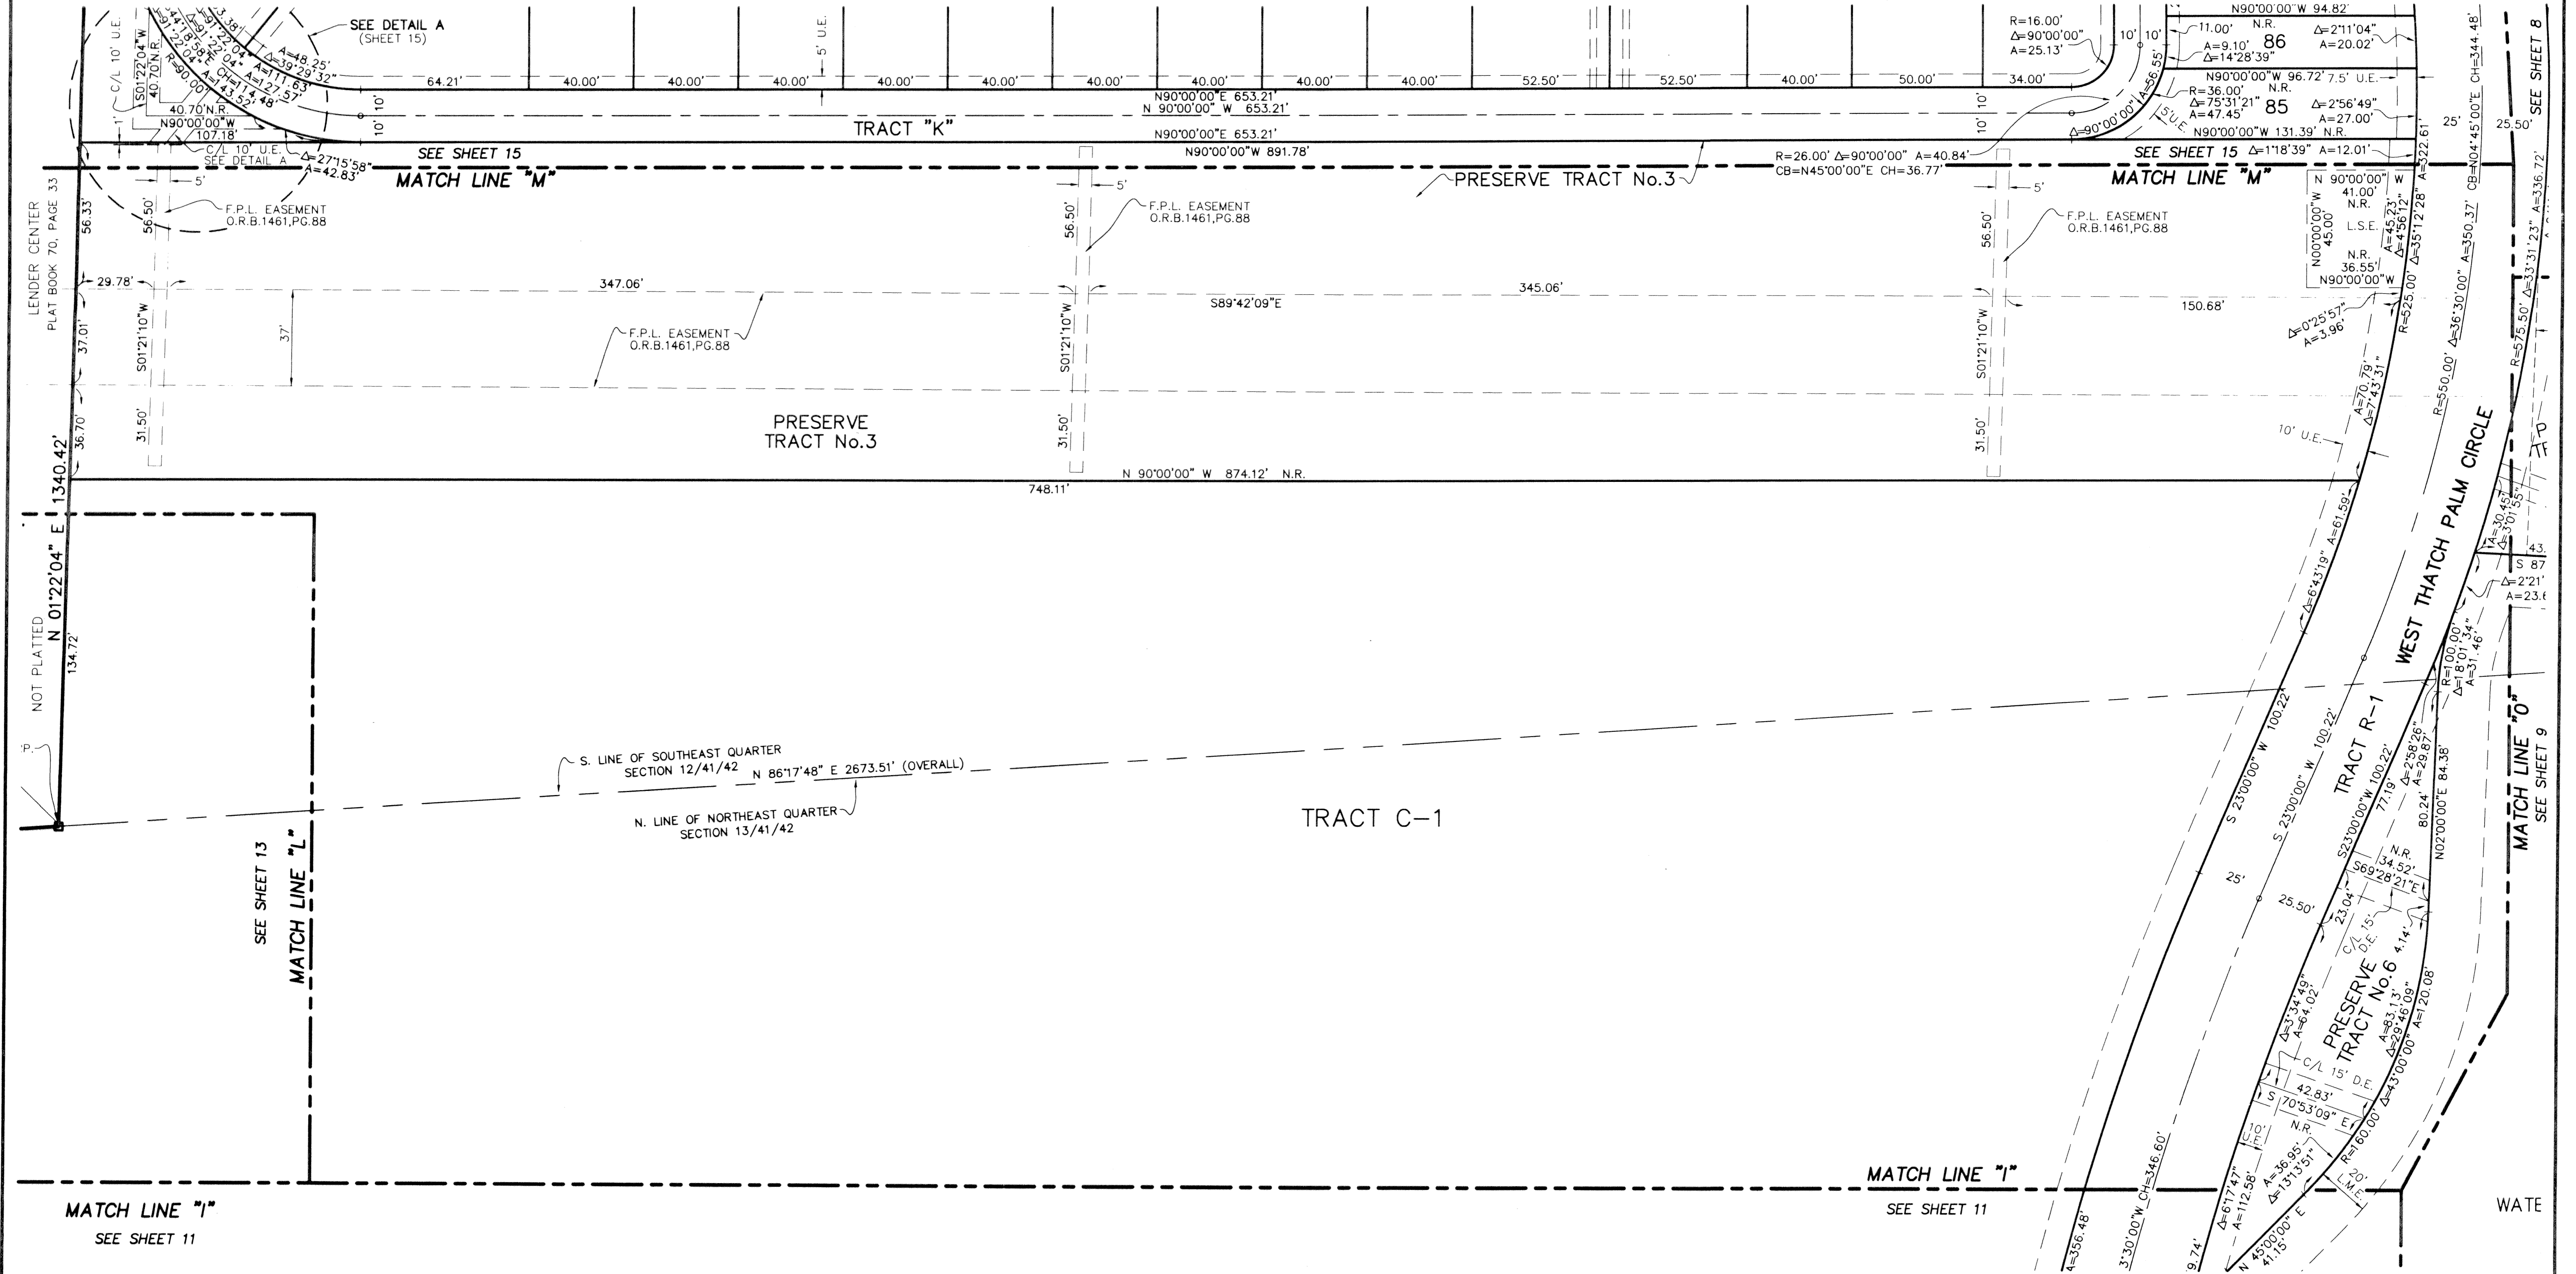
SEE DETAIL A
(SHEET 15)

C/L 10' U.E.
S01°22'04"W
40.70' N.R.
40.70' N.R.
N90°00'00"W
107.18'
C/L 10' U.E.
SEE DETAIL A
Δ=27°15'58"
A=42.83'
A=48.25'
Δ=39°29'32"
A=111.63'
A=127.57'
CH=114.48'
A=43.52'
R=90.00'

5' U.E.
64.21'
40.00'
40.00'
40.00'
40.00'
40.00'
40.00'
40.00'
40.00'
40.00'
52.50'
52.50'
40.00'
50.00'
34.00'
10' 10'
N90°00'00"E 653.21'
N 90°00'00" W 653.21'
TRACT "K"
N90°00'00"E 653.21'
SEE SHEET 15
N90°00'00"W 891.78'
MATCH LINE "M"
PRESERVE TRACT No.3

R=16.00'
Δ=90°00'00"
A=25.13'
10' 10'
N90°00'00"W 94.82'
11.00' N.R.
A=9.10' 86
Δ=14°28'39"
Δ=2°11'04"
A=20.02'
N90°00'00"W 96.72' 7.5' U.E.
R=36.00' N.R.
Δ=75°31'21" 85
A=47.45'
Δ=2°56'49"
A=27.00'
A=56.55'
Δ=90°00'00"
S.U.E.
N90°00'00"W 131.39' N.R.
R=26.00' Δ=90°00'00" A=40.84'
CB=N45°00'00"E CH=36.77'
SEE SHEET 15 Δ=1°18'39" A=12.01'
MATCH LINE "M"
A=522.61
25'
25.50'
CB=N04°45'00"E CH=344.48'
SEE SHEET 8

N 90°00'00" W
41.00'
N.R.
N00°00'00"W
45.00'
L.S.E.
N.R.
36.55'
N90°00'00"W
A=45.23'
Δ=4°56'12"
Δ=35°12'28"
R=525.00'
Δ=36°30'00"
A=350.37'
A=336.72'
Δ=33°31'23"
R=575.50'

LENDER CENTER
PLAT BOOK 70, PAGE 33
56.33'
5'
56.50'
F.P.L. EASEMENT
O.R.B.1461,PG.88
5'
56.50'
F.P.L. EASEMENT
O.R.B.1461,PG.88
5'
56.50'
F.P.L. EASEMENT
O.R.B.1461,PG.88
29.78'
347.06'
345.06'
S89°42'09"E
150.68'
37.01'
S01°21'10"W
37'
F.P.L. EASEMENT
O.R.B.1461,PG.88
S01°21'10"W
S01°21'10"W
Δ=0°25'57"
A=3.96'
R=550.00'
31.50'
PRESERVE
TRACT No.3
31.50'
31.50'
36.70'
A=70.79'
Δ=7°43'31"
10' U.E.
1340.42'
N 90°00'00" W 874.12' N.R.
748.11'
N 01°22'04" E
WEST THATCH PALM CIRCLE
A=30.45'
Δ=3°01'55"
43.
S 87
Δ=2°21'
A=23.
A=61.59'
Δ=6°43'19"
NOT PLATTED
134.72'
P.
R=100.00'
Δ=18°01'34"
A=31.46'
S. LINE OF SOUTHEAST QUARTER
SECTION 12/41/42
N 86°17'48" E 2673.51' (OVERALL)
N. LINE OF NORTHEAST QUARTER
SECTION 13/41/42
S 23°00'00" W 100.22'
S 23°00'00" W 100.22'
TRACT R-1
S23°00'00"W 100.22'
Δ=2°58'26"
A=29.87'
77.19'
80.24'
N02°00'00"E 84.38'
MATCH LINE "O"
SEE SHEET 9
TRACT C-1
SEE SHEET 13
MATCH LINE "L"
N.R.
34.52'
S69°28'21"E
25'
25.50'
23.04'
C/L 15' D.E.
4.14'
PRESERVE
TRACT No.6
Δ=3°34'49"
A=64.02'
A=83.13'
Δ=29°46'09"
Δ=43°00'00"
A=120.08'
C/L 15' D.E.
42.83'
S 70°53'09" E
N.R.
C/L 10' D.E.
A=36.95'
Δ=13°13'51"
R=160.00'
20' L.M.E.
Δ=6°17'47"
A=112.58'
N 45°00'00" E
41.15'
MATCH LINE "I"
SEE SHEET 11
MATCH LINE "I"
SEE SHEET 11
3°30'W CH=346.60'
A=356.48'
9.74'
WATE